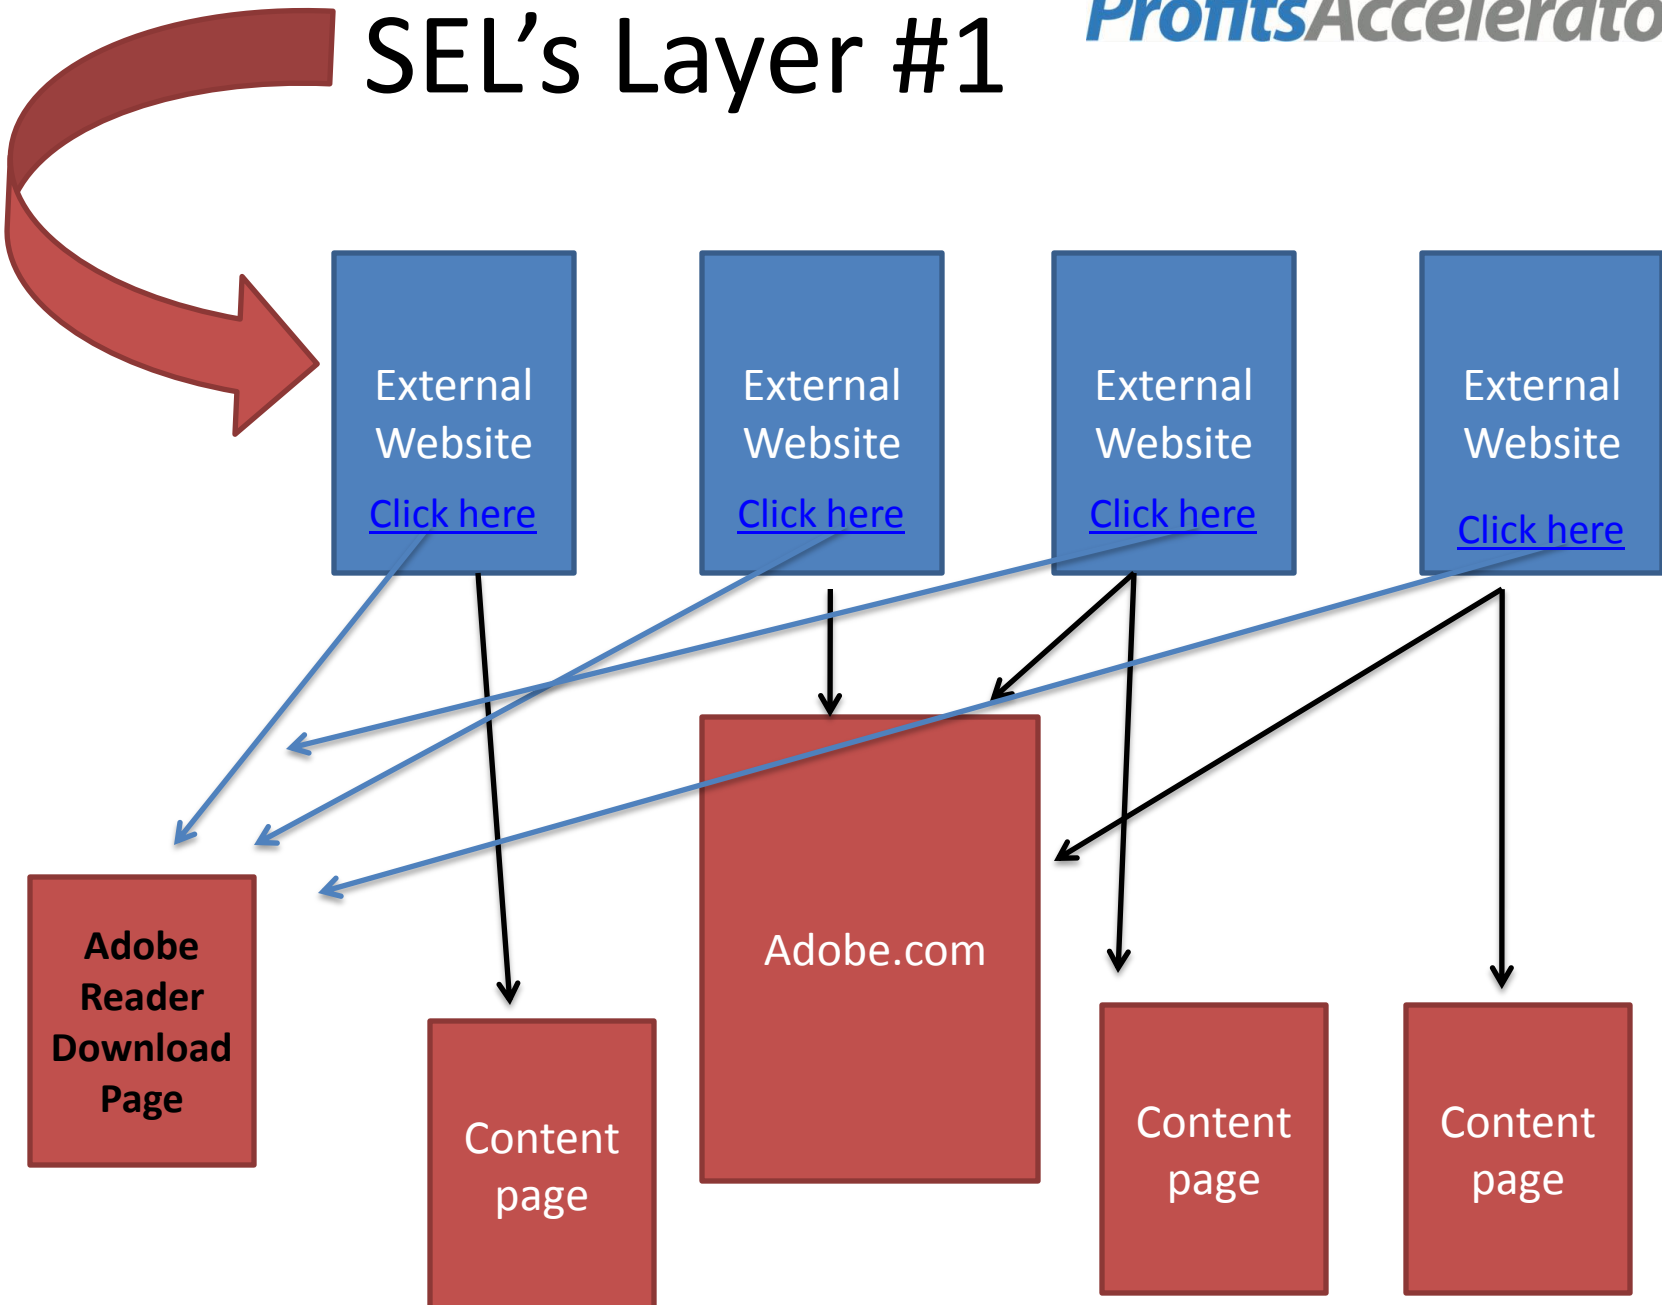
SEL's Layer #1

ProfitsAccelerato

External Website
Click here

External Website
Click here

External Website
Click here

External Website
Click here

Adobe Reader Download Page

Content page

Adobe.com

Content page

Content page